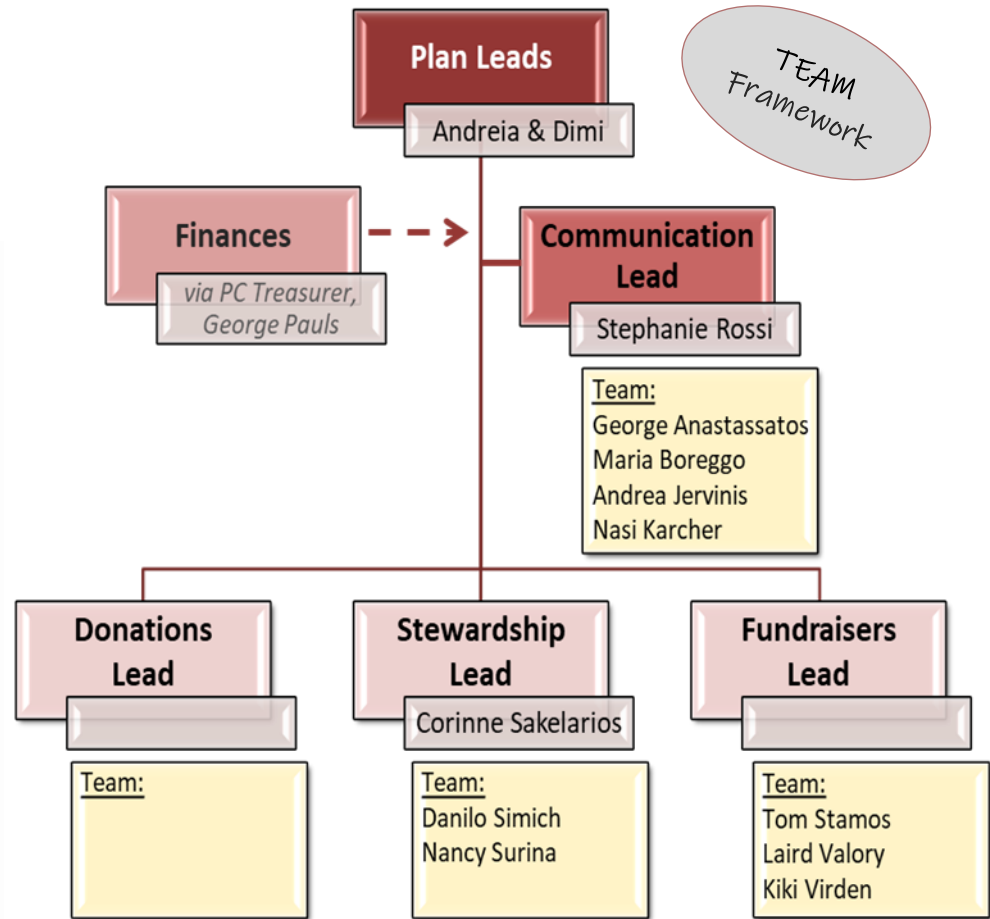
Plan Leads
Andreia & Dimi

TEAM Framework

Finances
via PC Treasurer, George Pauls

Communication Lead
Stephanie Rossi

Team:
George Anastassatos
Maria Boreggo
Andrea Jervinis
Nasi Karcher

Donations Lead

Team:

Stewardship Lead
Corinne Sakelarios

Team:
Danilo Simich
Nancy Surina

Fundraisers Lead

Team:
Tom Stamos
Laird Valory
Kiki Virden